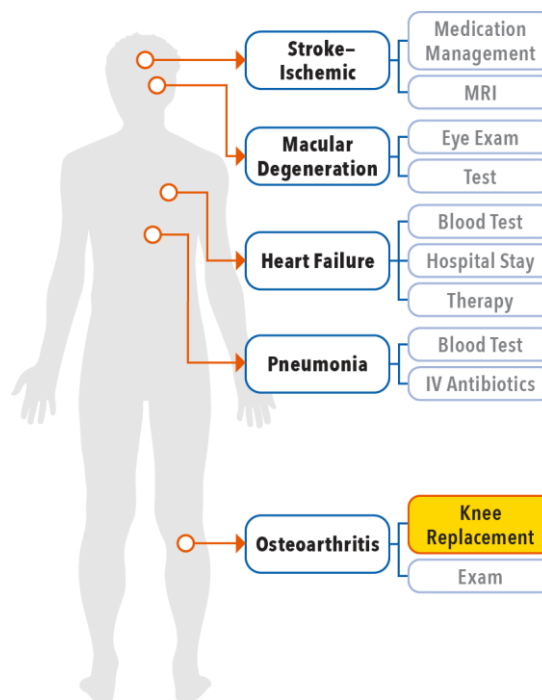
Stroke–Ischemic

Medication Management

MRI

Macular Degeneration

Eye Exam

Test

Heart Failure

Blood Test

Hospital Stay

Therapy

Pneumonia

Blood Test

IV Antibiotics

Osteoarthritis

Knee Replacement

Exam